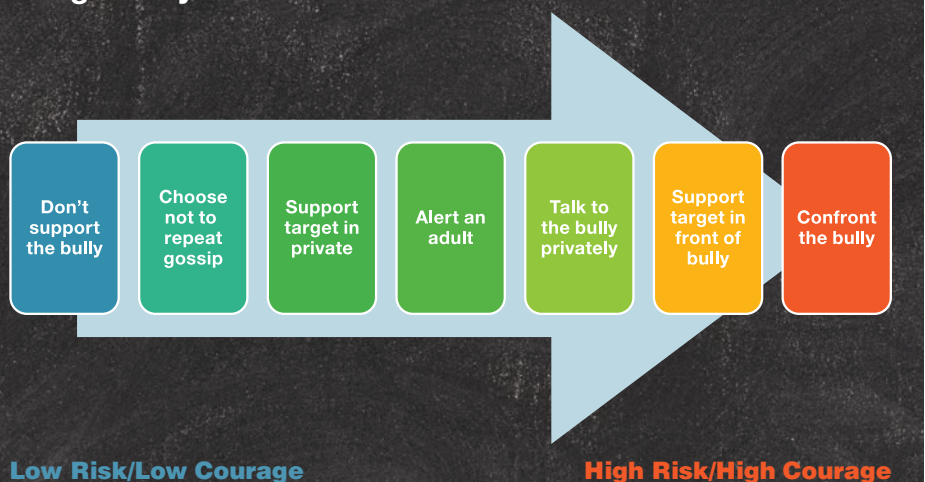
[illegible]

Don't support the bully

Choose not to repeat gossip

Support target in private

Alert an adult

Talk to the bully privately

Support target in front of bully

Confront the bully

Low Risk/Low Courage

High Risk/High Courage